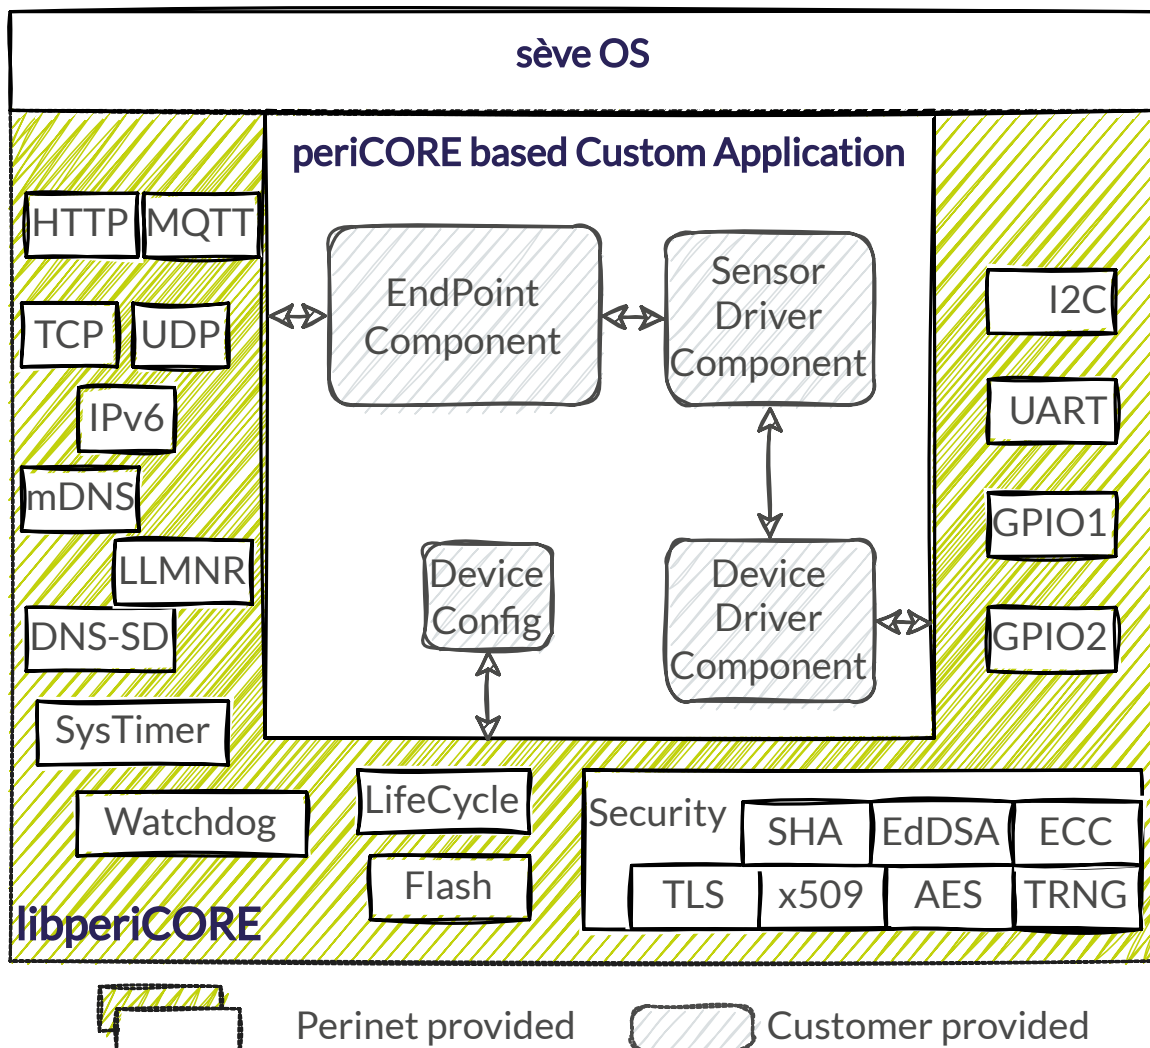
sève OS

periCORE based Custom Application

HTTP MQTT

TCP UDP

IPv6

mDNS

LLMNR

DNS-SD

SysTimer

Watchdog

EndPoint Component

Sensor Driver Component

Device Config

Device Driver Component

I2C

UART

GPIO1

GPIO2

LifeCycle

Flash

Security

SHA

EdDSA

ECC

TLS

x509

AES

TRNG

libperiCORE

Perinet provided

Customer provided